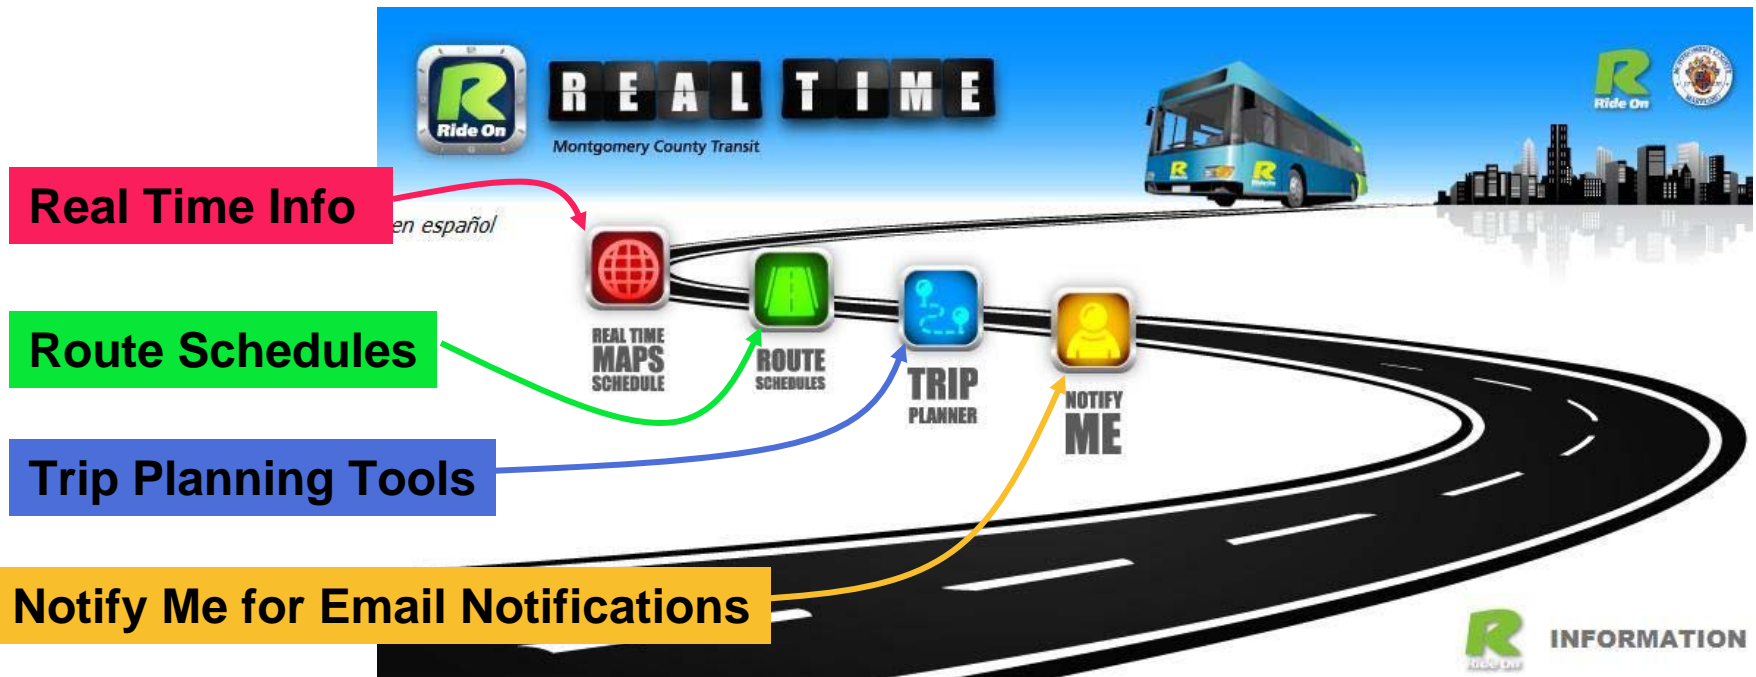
R
Ride On

REAL TIME
Montgomery County Transit

R
Ride On

Real Time Info

en español

REAL TIME
MAPS
SCHEDULE

ROUTE
SCHEDULES

TRIP
PLANNER

NOTIFY
ME

Route Schedules

Trip Planning Tools

Notify Me for Email Notifications

R
Ride On
INFORMATION